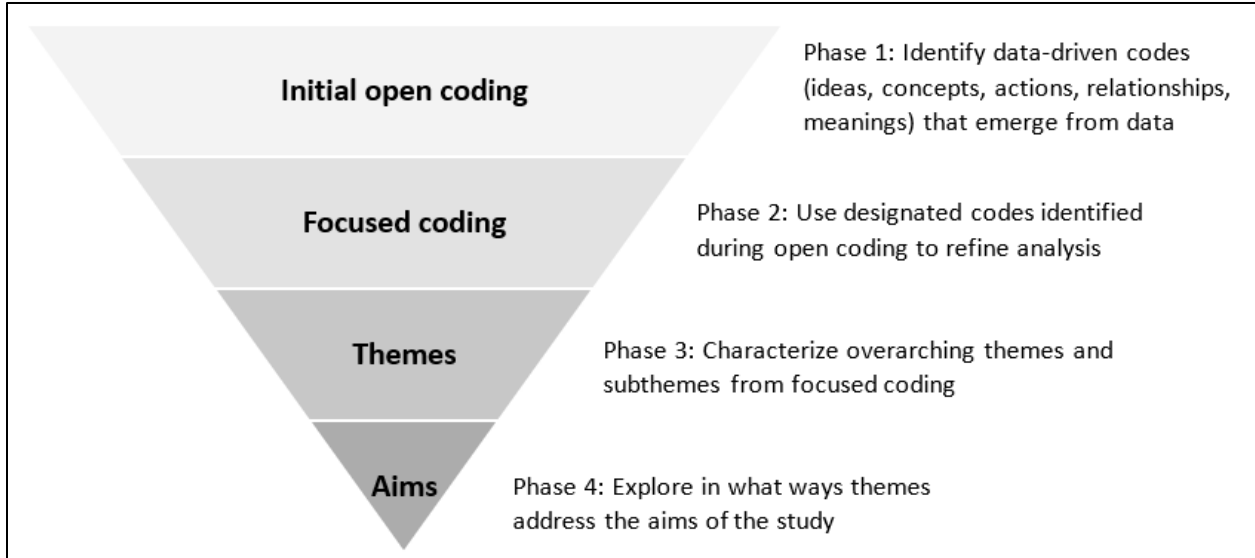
Initial open coding

Phase 1: Identify data-driven codes (ideas, concepts, actions, relationships, meanings) that emerge from data

Focused coding

Phase 2: Use designated codes identified during open coding to refine analysis

Themes

Phase 3: Characterize overarching themes and subthemes from focused coding

Aims

Phase 4: Explore in what ways themes address the aims of the study